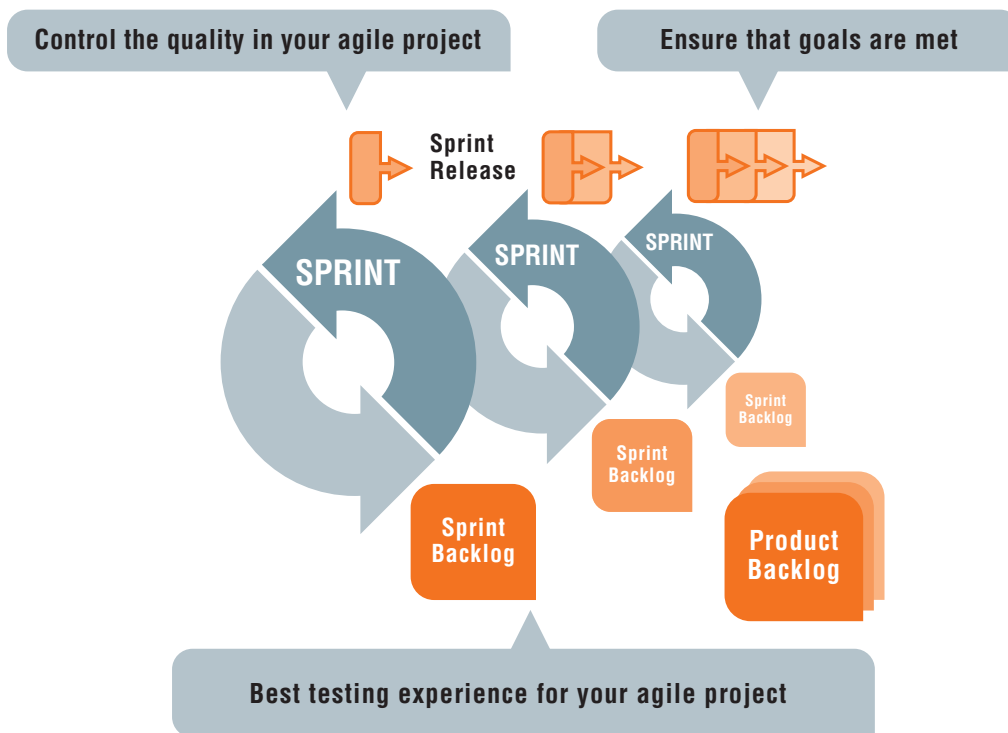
Control the quality in your agile project

Ensure that goals are met

Sprint Release

SPRINT

SPRINT

SPRINT

Sprint Backlog

Sprint Backlog

Sprint Backlog

Product Backlog

Best testing experience for your agile project